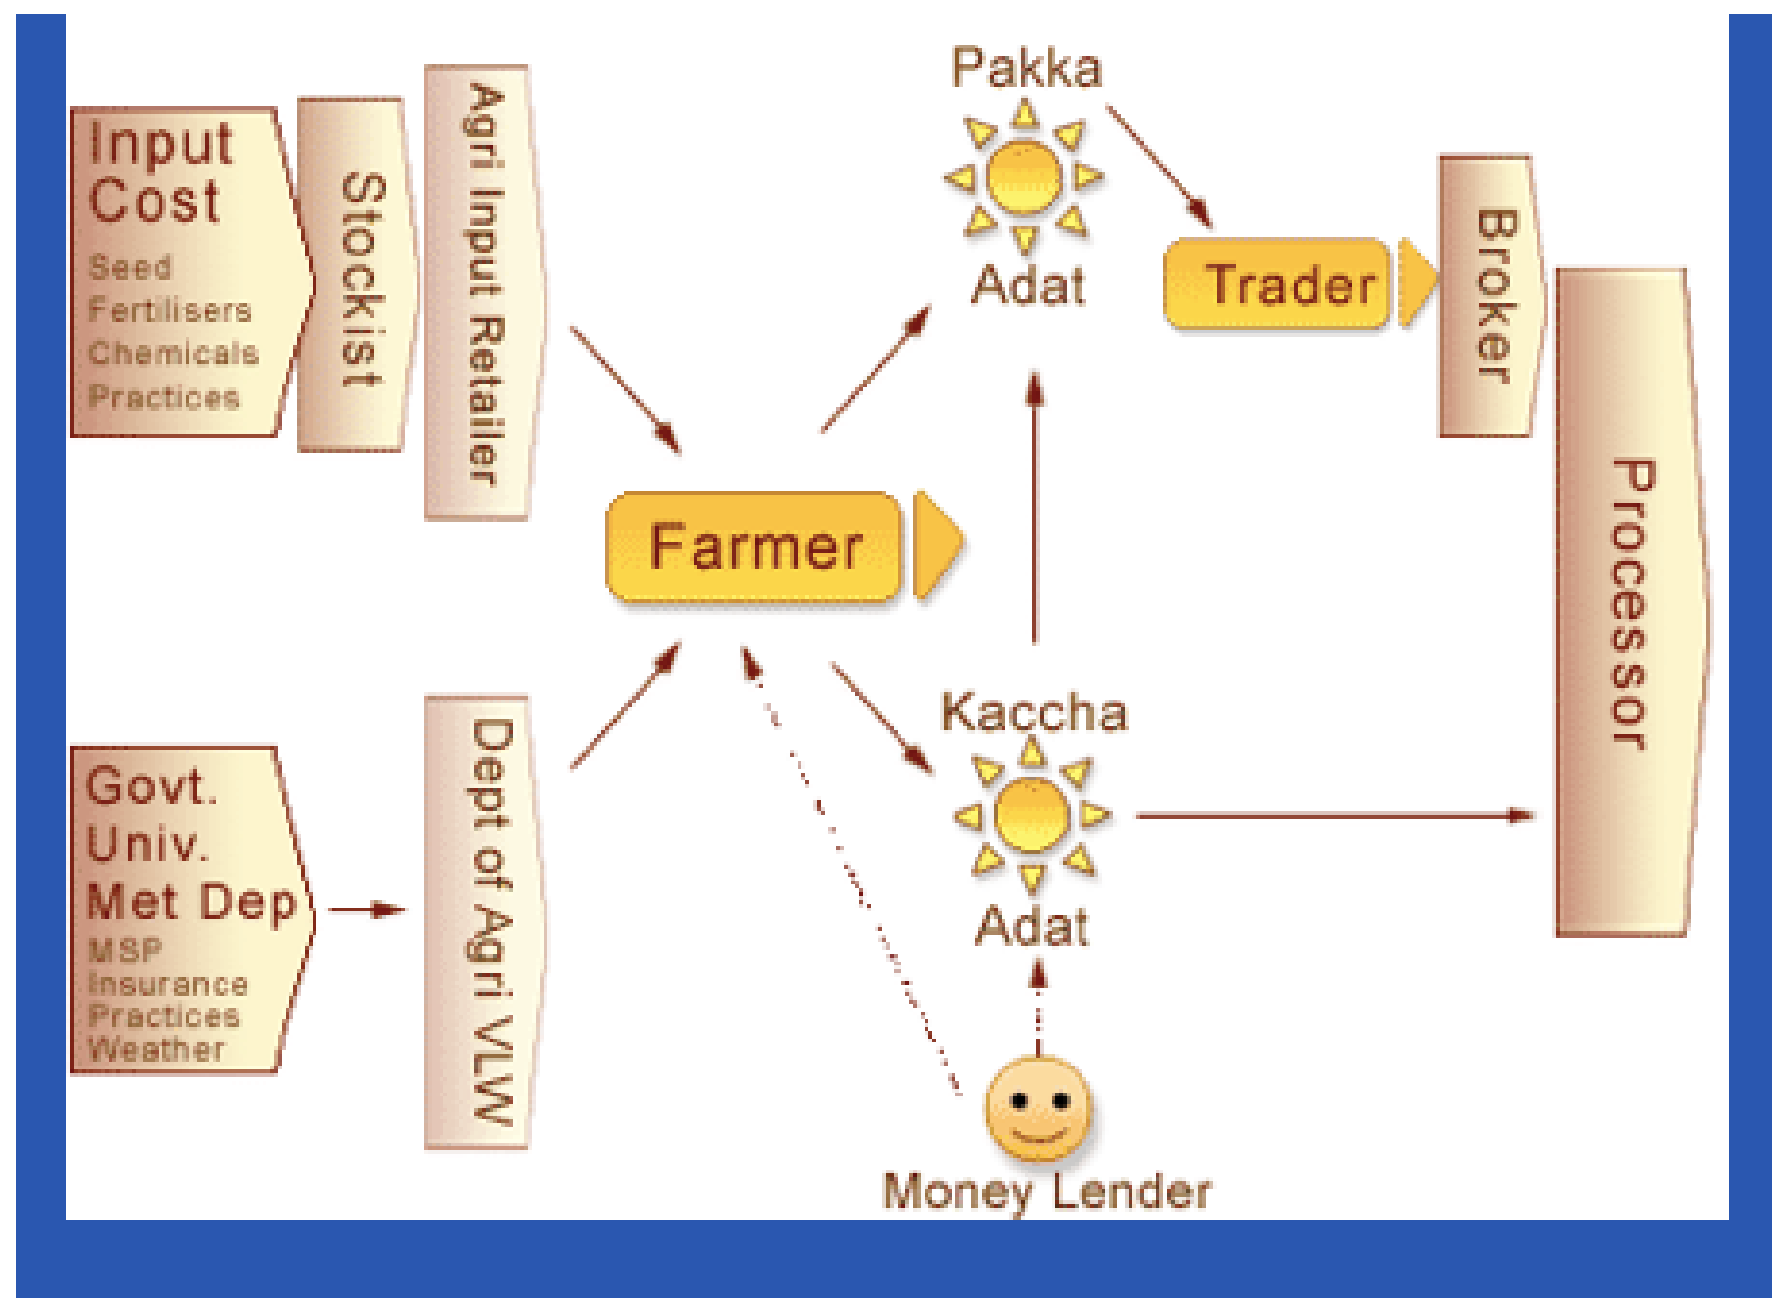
Input Cost
Seed
Fertilisers
Chemicals
Practices

Stockist

Agri Input Retailer

Pakka
Adat

Trader

Broker

Farmer

Processor

Kaccha
Adat

Govt.
Univ.
Met Dep
MSP
Insurance
Practices
Weather

Dept of Agri VLW

Money Lender